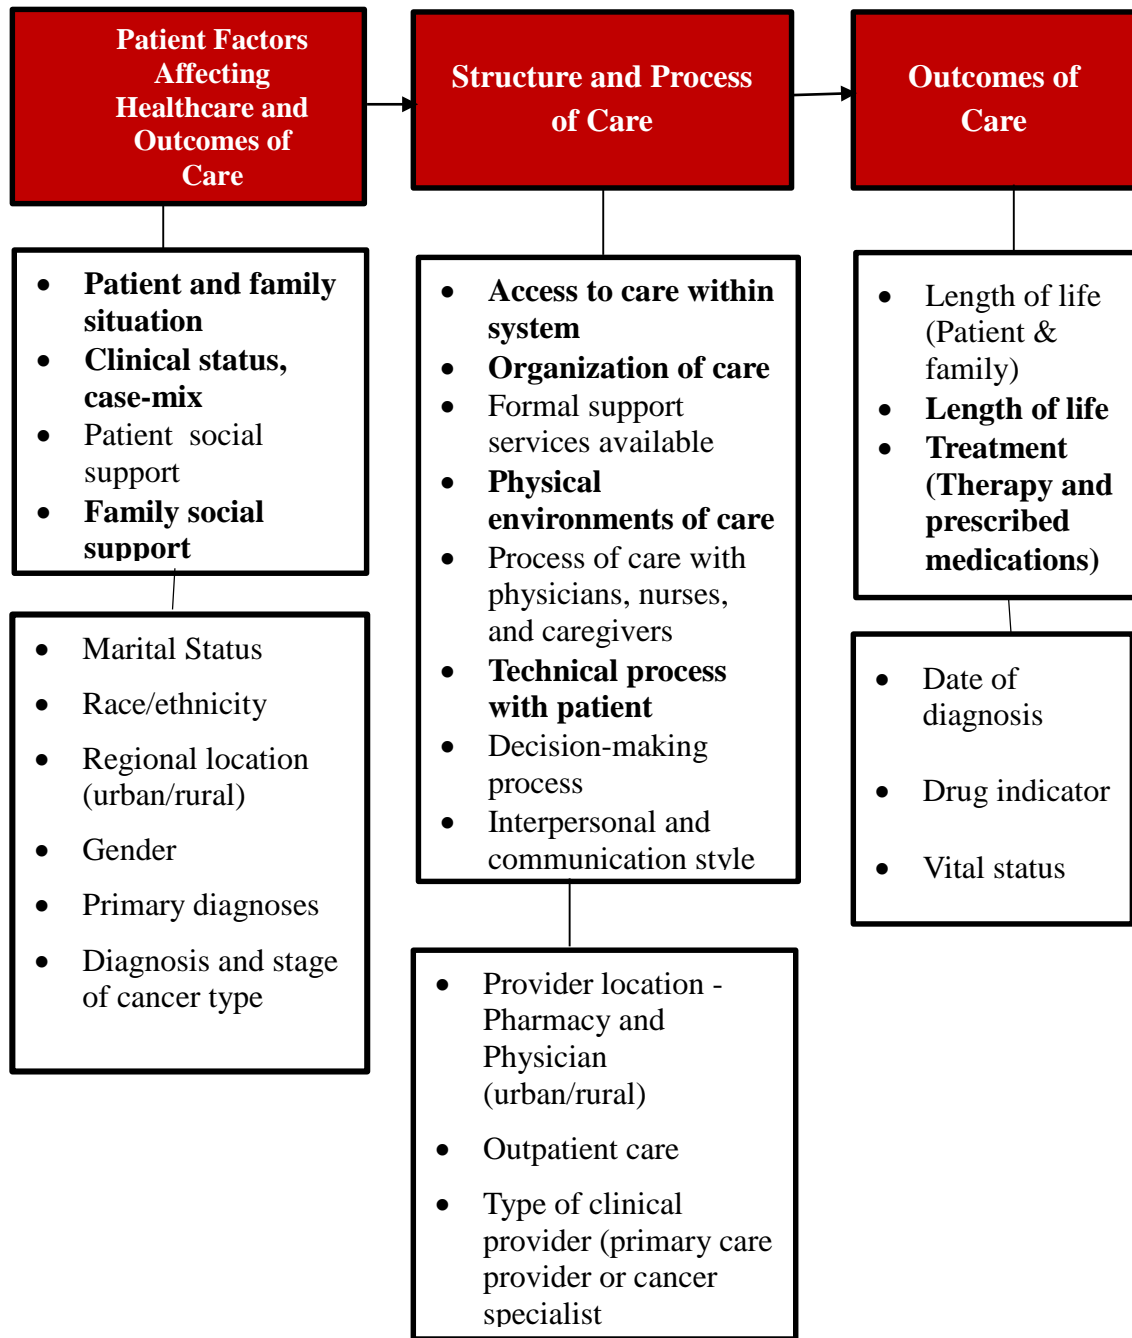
Patient Factors Affecting Healthcare and Outcomes of Care

Structure and Process of Care

Outcomes of Care

- Patient and family situation
- Clinical status, case-mix
- Patient social support
- Family social support

- Marital Status
- Race/ethnicity
- Regional location (urban/rural)
- Gender
- Primary diagnoses
- Diagnosis and stage of cancer type

- Access to care within system
- Organization of care
- Formal support services available
- Physical environments of care
- Process of care with physicians, nurses, and caregivers
- Technical process with patient
- Decision-making process
- Interpersonal and communication style

- Provider location - Pharmacy and Physician (urban/rural)
- Outpatient care
- Type of clinical provider (primary care provider or cancer specialist

- Length of life (Patient & family)
- Length of life
- Treatment (Therapy and prescribed medications)

- Date of diagnosis
- Drug indicator
- Vital status